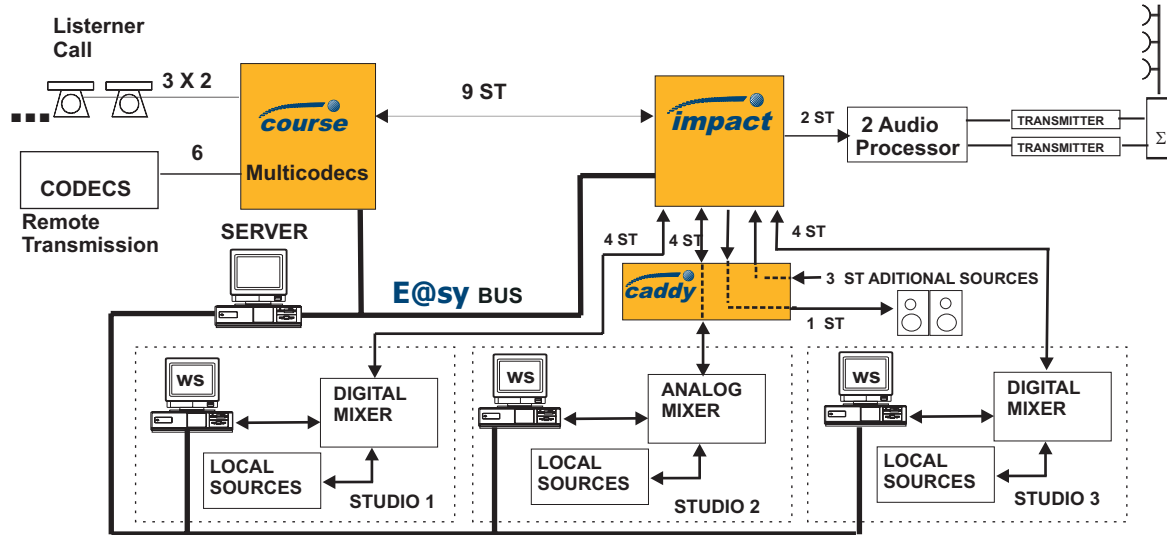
Listerner Call

3 X 2

6

CODECS

Remote Transmission

course

Multicodecs

9 ST

impact

2 ST

2 Audio Processor

TRANSMITTER

TRANSMITTER

Σ

SERVER

E@sy BUS

4 ST

4 ST

4 ST

caddy

3 ST ADITIONAL SOURCES

1 ST

WS

DIGITAL MIXER

LOCAL SOURCES

STUDIO 1

WS

ANALOG MIXER

LOCAL SOURCES

STUDIO 2

WS

DIGITAL MIXER

LOCAL SOURCES

STUDIO 3